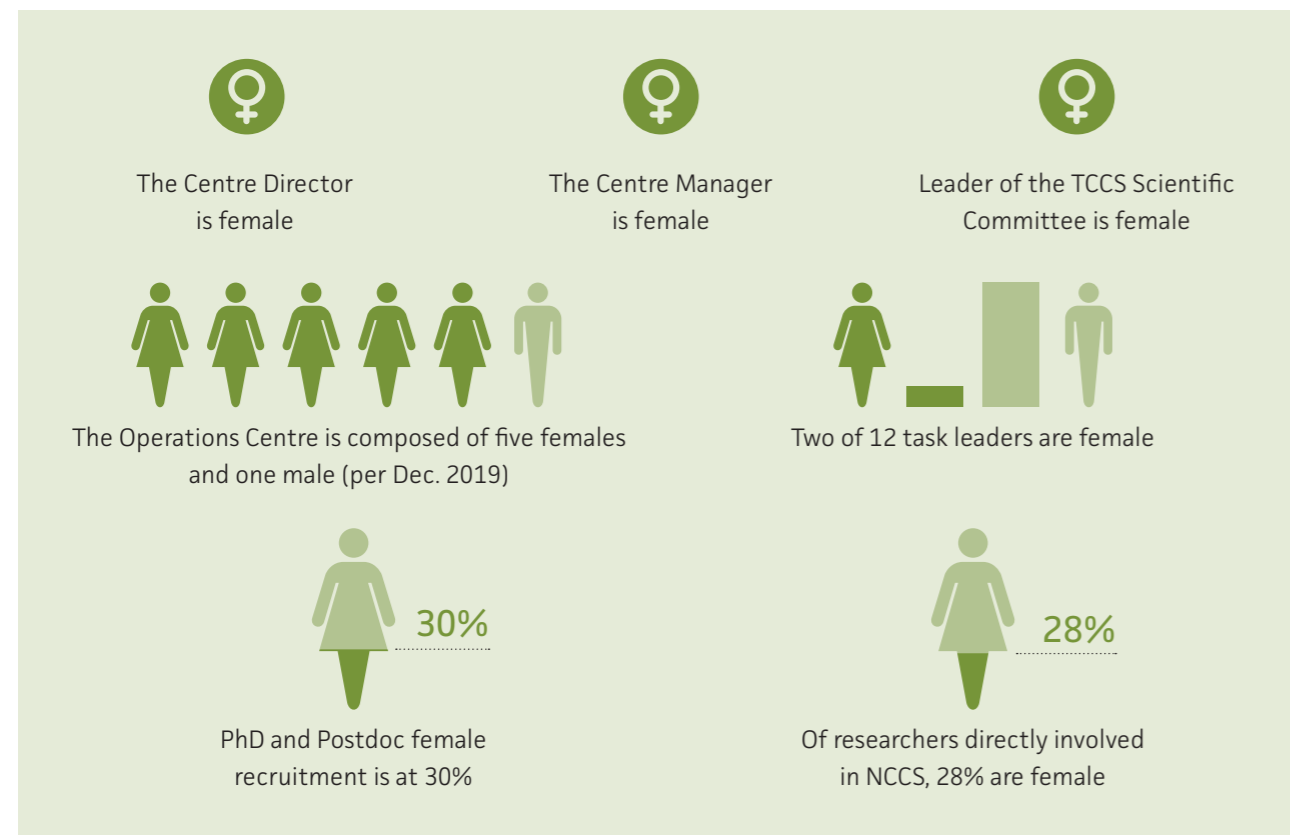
The Centre Director is female

The Centre Manager is female

Leader of the TCCS Scientific Committee is female

The Operations Centre is composed of five females and one male (per Dec. 2019)

Two of 12 task leaders are female

30%

PhD and Postdoc female recruitment is at 30%

28%

Of researchers directly involved in NCCS, 28% are female